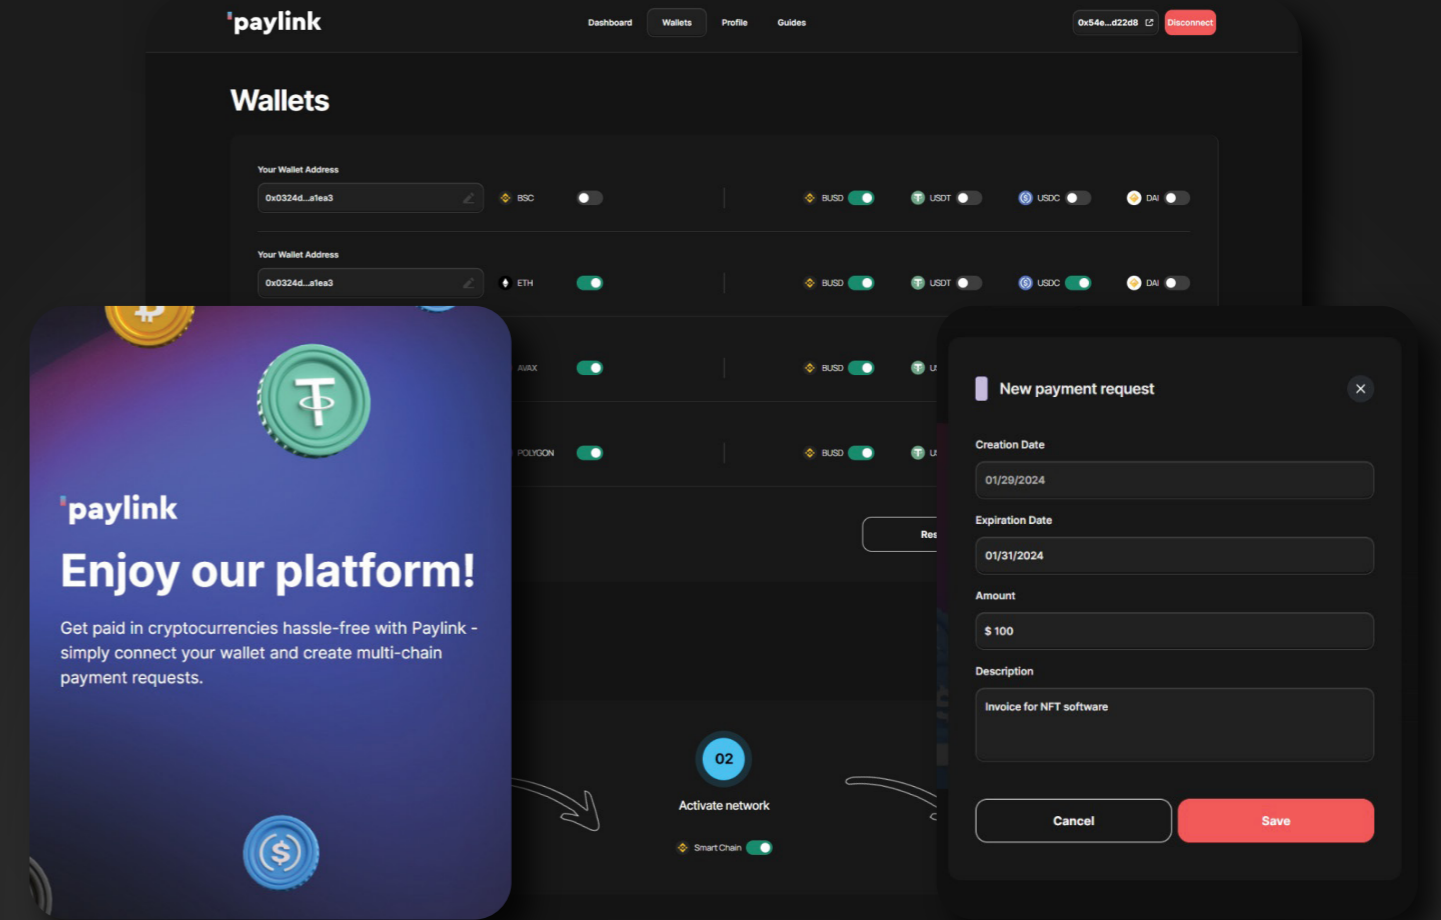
paylink

Dashboard Wallets Profile Guides

0x54e...d22d8 Disconnect

Wallets

Your Wallet Address
0x0324d...a1ea3
BSC
BUSD USDT USDC DAI

Your Wallet Address
0x0324d...a1ea3
ETH
BUSD USDT USDC DAI

AVAX
BUSD U

POLYGON
BUSD U

Res

paylink

Enjoy our platform!

Get paid in cryptocurrencies hassle-free with Paylink - simply connect your wallet and create multi-chain payment requests.

02
Activate network
Smart Chain

New payment request

Creation Date
01/29/2024

Expiration Date
01/31/2024

Amount
$ 100

Description
Invoice for NFT software

Cancel
Save